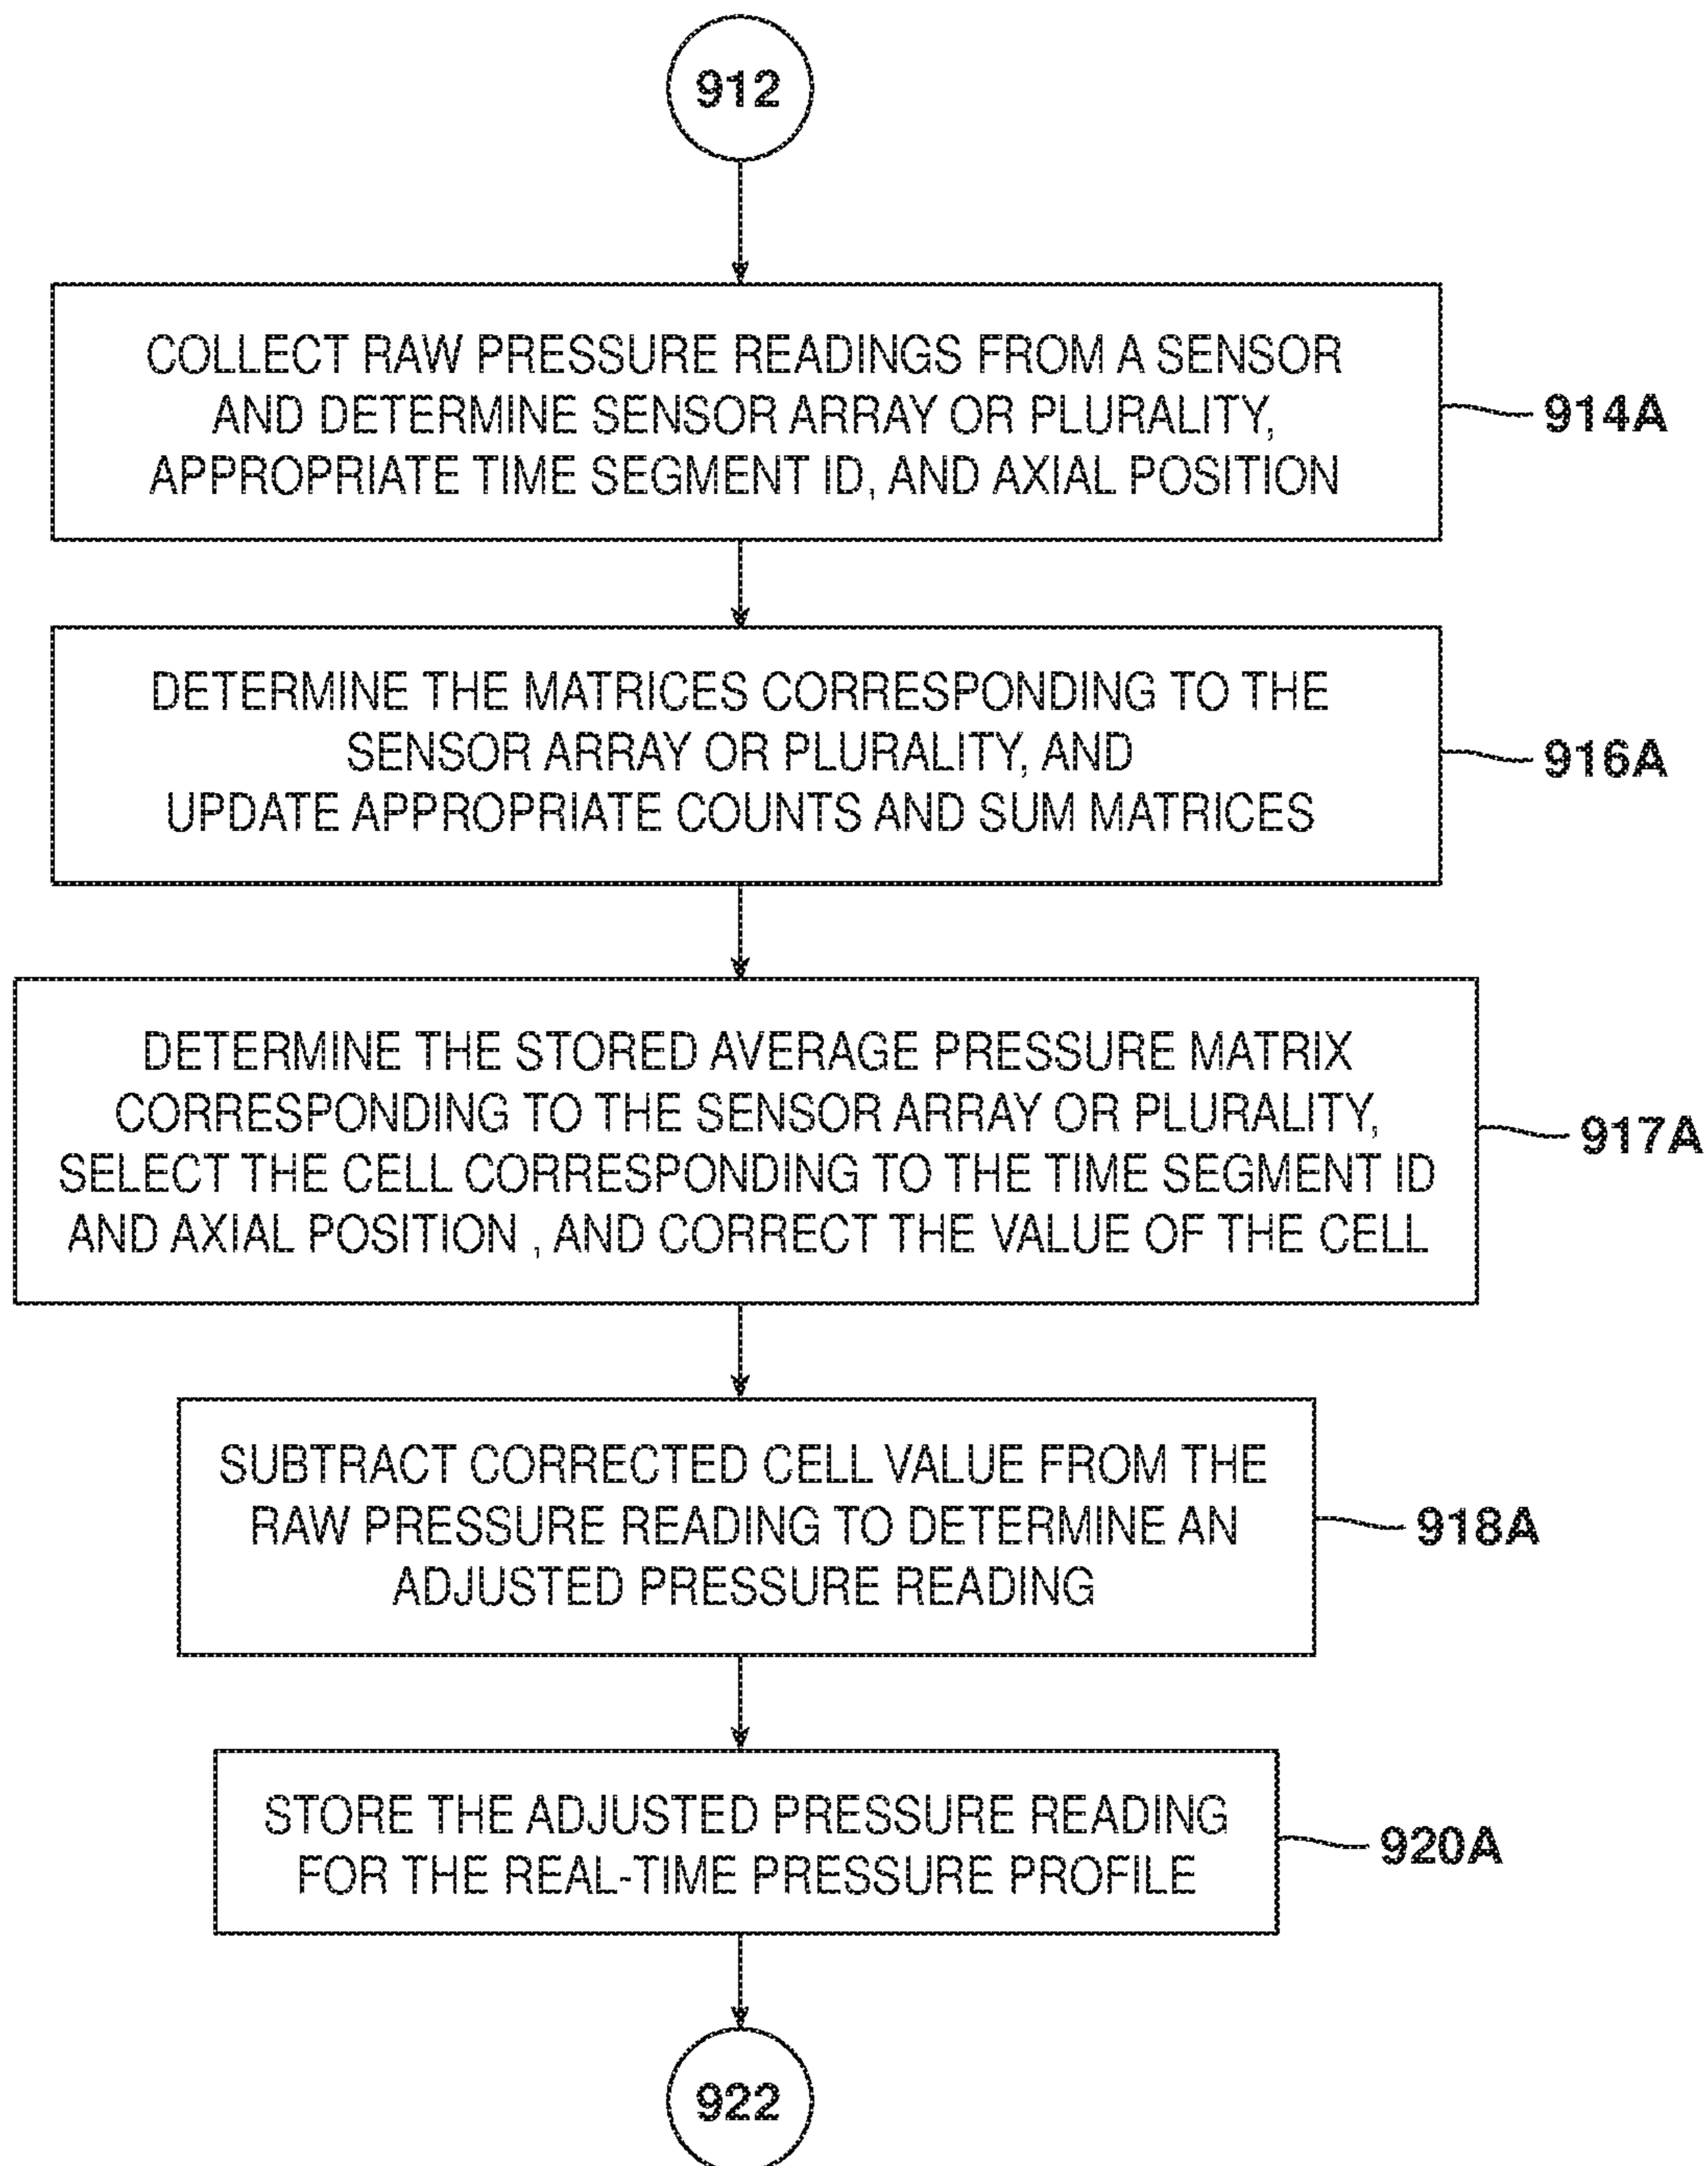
912

COLLECT RAW PRESSURE READINGS FROM A SENSOR AND DETERMINE SENSOR ARRAY OR PLURALITY, APPROPRIATE TIME SEGMENT ID, AND AXIAL POSITION

914A

DETERMINE THE MATRICES CORRESPONDING TO THE SENSOR ARRAY OR PLURALITY, AND UPDATE APPROPRIATE COUNTS AND SUM MATRICES

916A

DETERMINE THE STORED AVERAGE PRESSURE MATRIX CORRESPONDING TO THE SENSOR ARRAY OR PLURALITY, SELECT THE CELL CORRESPONDING TO THE TIME SEGMENT ID AND AXIAL POSITION , AND CORRECT THE VALUE OF THE CELL

917A

SUBTRACT CORRECTED CELL VALUE FROM THE RAW PRESSURE READING TO DETERMINE AN ADJUSTED PRESSURE READING

918A

STORE THE ADJUSTED PRESSURE READING FOR THE REAL-TIME PRESSURE PROFILE

920A

922